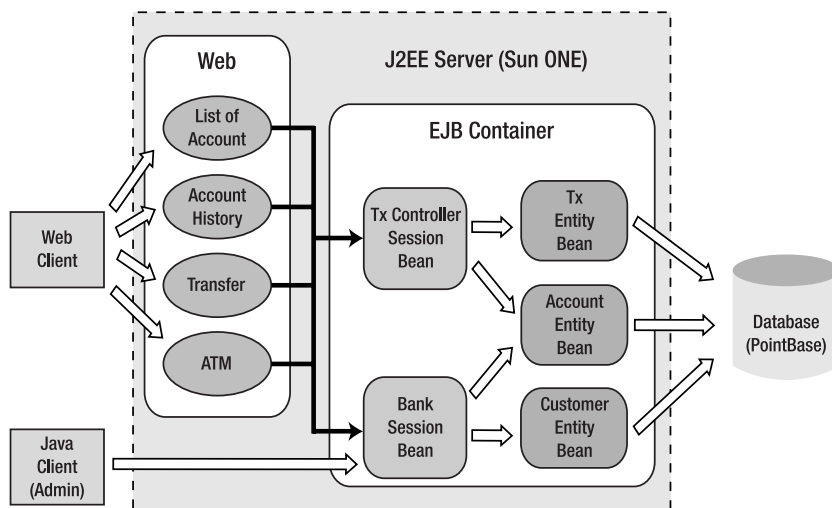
Web

J2EE Server (Sun ONE)

List of Account

Account History

Transfer

ATM

EJB Container

Web Client

Tx Controller Session Bean

Tx Entity Bean

Account Entity Bean

Bank Session Bean

Customer Entity Bean

Database (PointBase)

Java Client (Admin)